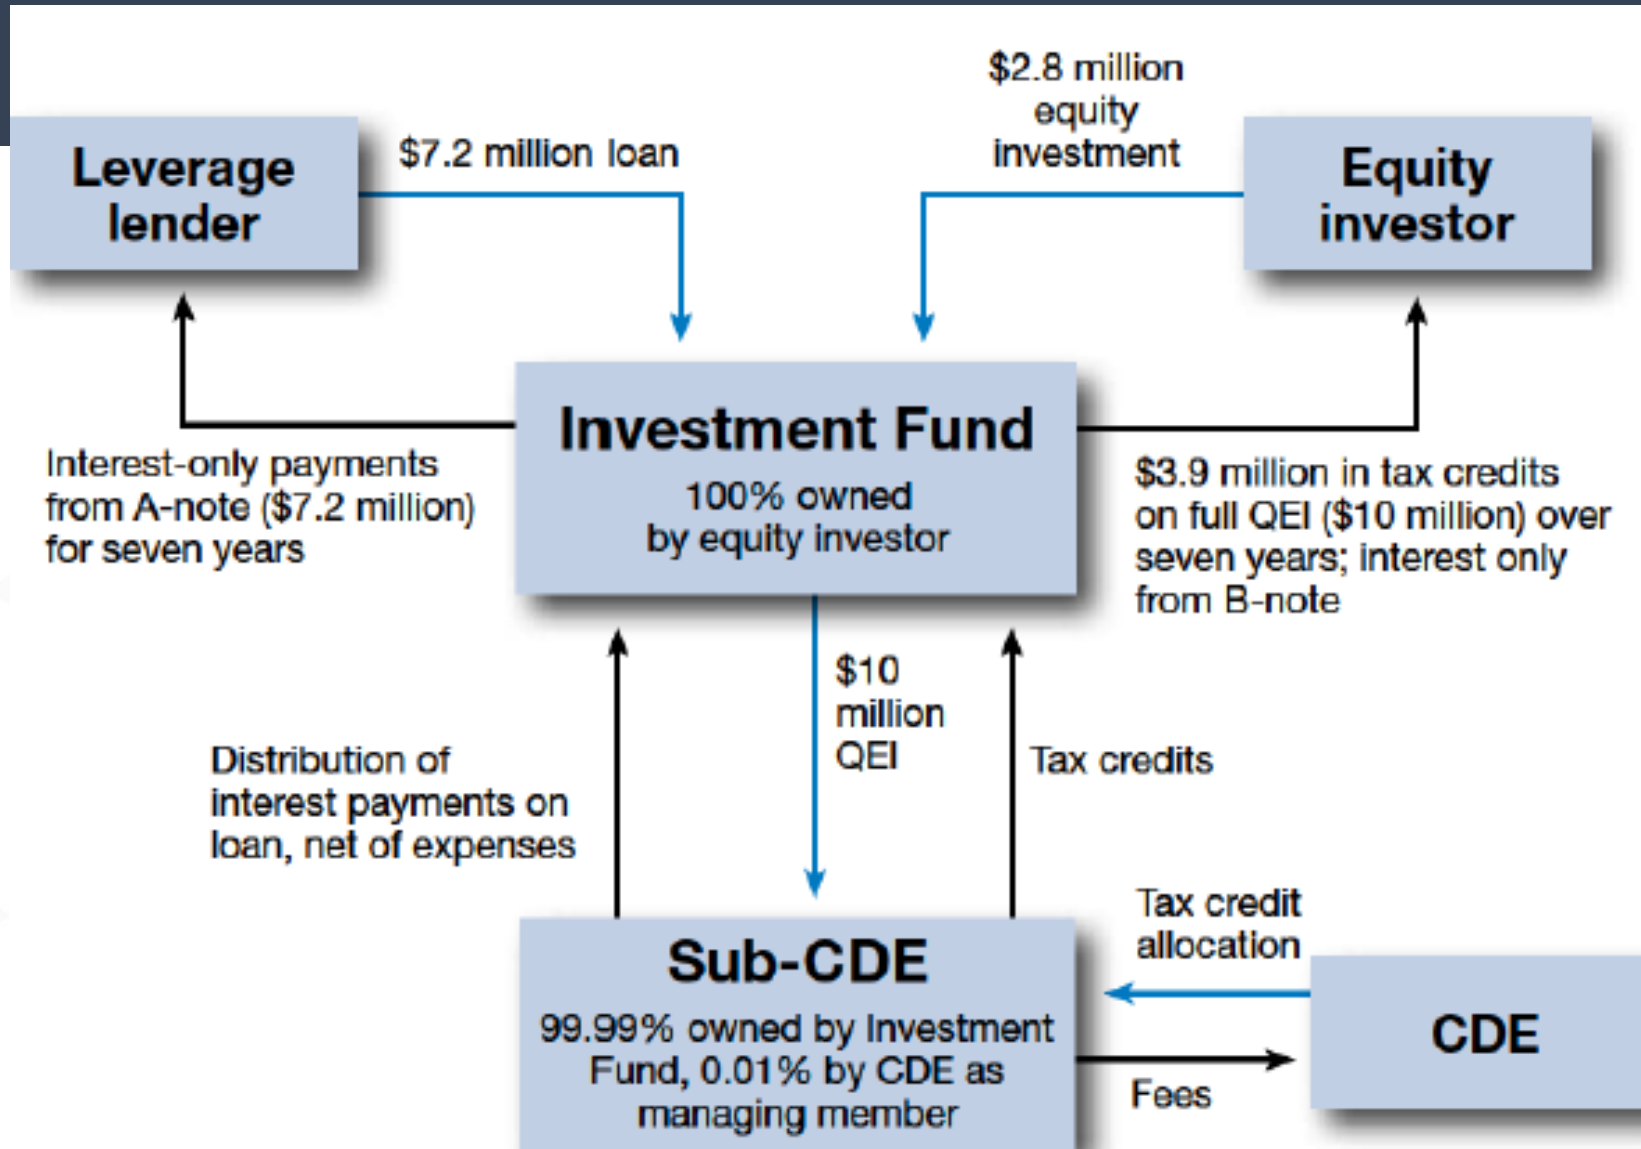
Leverage lender

$7.2 million loan

$2.8 million equity investment

Equity investor

Investment Fund

100% owned by equity investor

Interest-only payments from A-note ($7.2 million) for seven years

$3.9 million in tax credits on full QEI ($10 million) over seven years; interest only from B-note

$10 million QEI

Distribution of interest payments on loan, net of expenses

Tax credits

Tax credit allocation

Sub-CDE

99.99% owned by Investment Fund, 0.01% by CDE as managing member

CDE

Fees